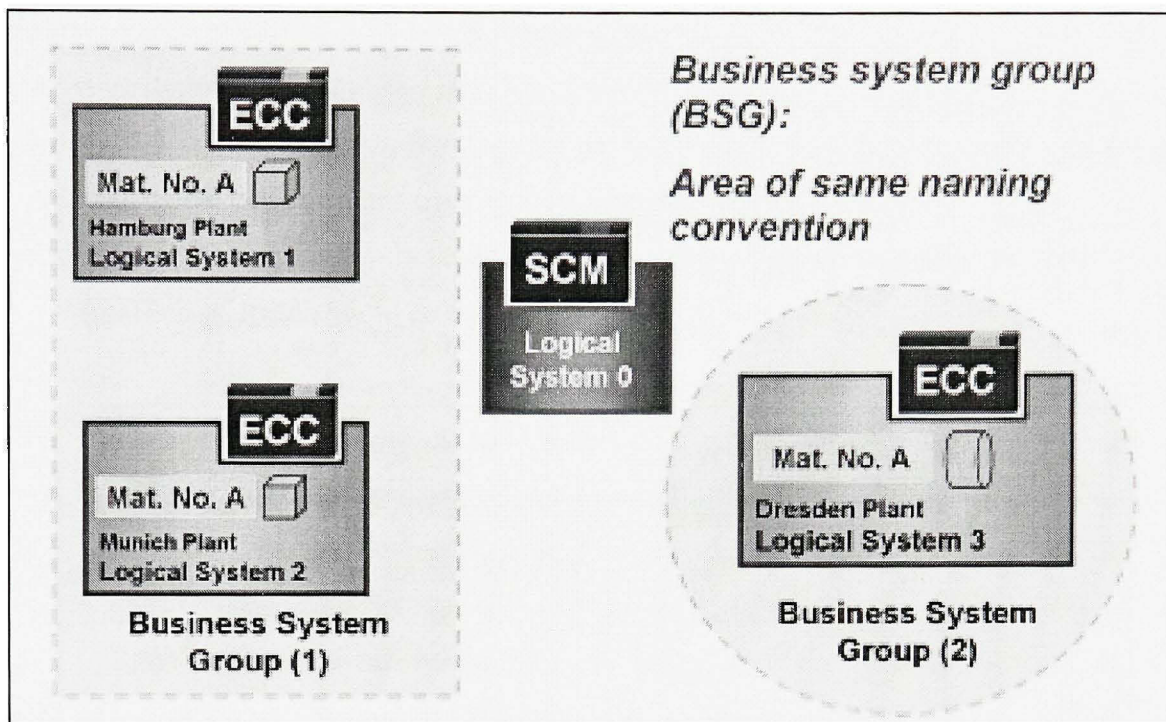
ECC

Mat. No. A

Hamburg Plant
Logical System 1

ECC

Mat. No. A

Munich Plant
Logical System 2

Business System Group (1)

Business system group (BSG):

Area of same naming convention

SCM

Logical System 0

ECC

Mat. No. A

Dresden Plant
Logical System 3

Business System Group (2)